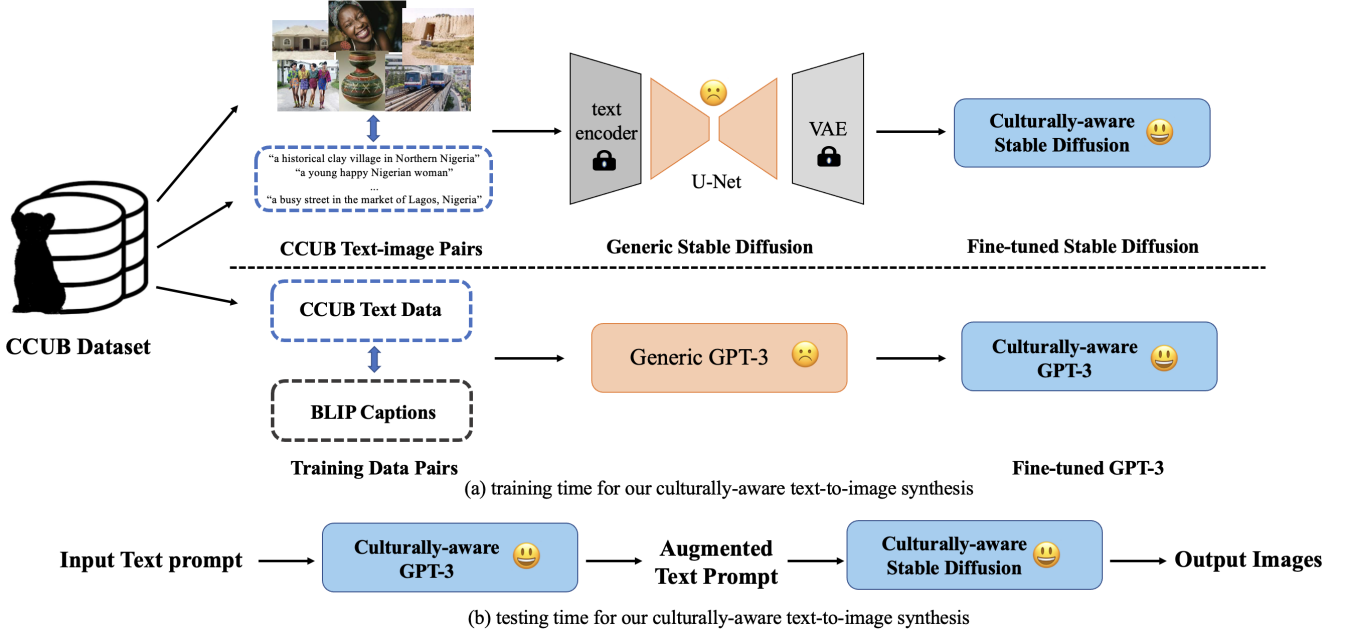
"a historical clay village in Northern Nigeria"
"a young happy Nigerian woman"
...
"a busy street in the market of Lagos, Nigeria"

text encoder

U-Net

VAE

Culturally-aware Stable Diffusion

CCUB Text-image Pairs

Generic Stable Diffusion

Fine-tuned Stable Diffusion

CCUB Dataset

CCUB Text Data

BLIP Captions

Generic GPT-3

Culturally-aware GPT-3

Training Data Pairs

Fine-tuned GPT-3

(a) training time for our culturally-aware text-to-image synthesis

Input Text prompt

Culturally-aware GPT-3

Augmented Text Prompt

Culturally-aware Stable Diffusion

Output Images

(b) testing time for our culturally-aware text-to-image synthesis